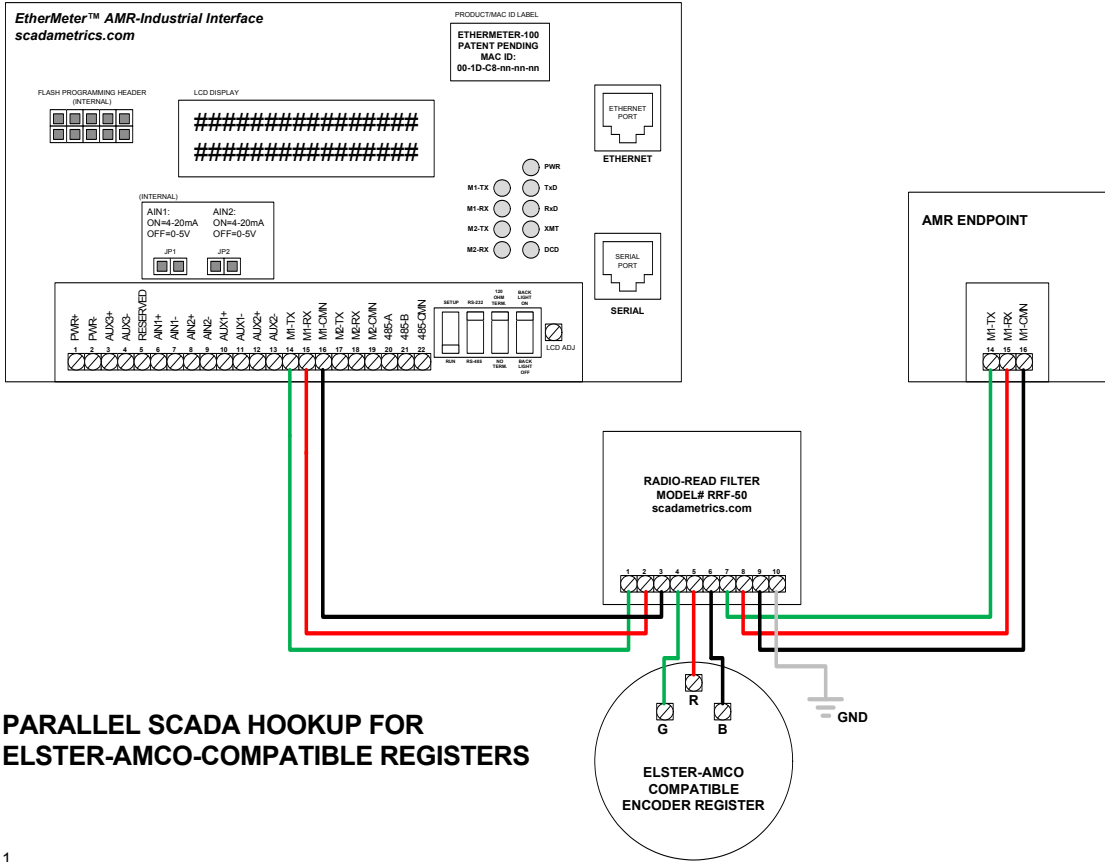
EtherMeter™ AMR-Industrial Interface
scadametrics.com

PRODUCT/MAC ID LABEL
ETHERMETER-100
PATENT PENDING
MAC ID:
00-1D-C8-nn-nn-nn

FLASH PROGRAMMING HEADER (INTERNAL)

LCD DISPLAY
####################
####################

ETHERNET PORT
ETHERNET

PWR
M1-TX TxD
M1-RX RxD
M2-TX XMT
M2-RX DCD

(INTERNAL)
AIN1: ON=4-20mA OFF=0-5V
AIN2: ON=4-20mA OFF=0-5V
JP1 JP2

SERIAL PORT
SERIAL

AMR ENDPOINT

| PWR+ | PWR- | AUX3+ | AUX3- | RESERVED | AIN1+ | AIN1- | AIN2+ | AIN2- | AUX1+ | AUX1- | AUX2+ | AUX2- | M1-TX | M1-RX | M1-CMN | M2-TX | M2-RX | M2-CMN | 485-A | 485-B | 485-CMN |
|---|---|---|---|---|---|---|---|---|---|---|---|---|---|---|---|---|---|---|---|---|---|
| 1 | 2 | 3 | 4 | 5 | 6 | 7 | 8 | 9 | 10 | 11 | 12 | 13 | 14 | 15 | 16 | 17 | 18 | 19 | 20 | 21 | 22 |

SETUP RS-232 120 OHM TERM. BACK LIGHT ON
RUN RS-485 NO TERM. BACK LIGHT OFF
LCD ADJ

M1-TX M1-RX M1-CMN
14 15 16

RADIO-READ FILTER
MODEL# RRF-50
scadametrics.com
1 2 3 4 5 6 7 8 9 10

R
G B
GND

PARALLEL SCADA HOOKUP FOR
ELSTER-AMCO-COMPATIBLE REGISTERS

ELSTER-AMCO
COMPATIBLE
ENCODER REGISTER

1